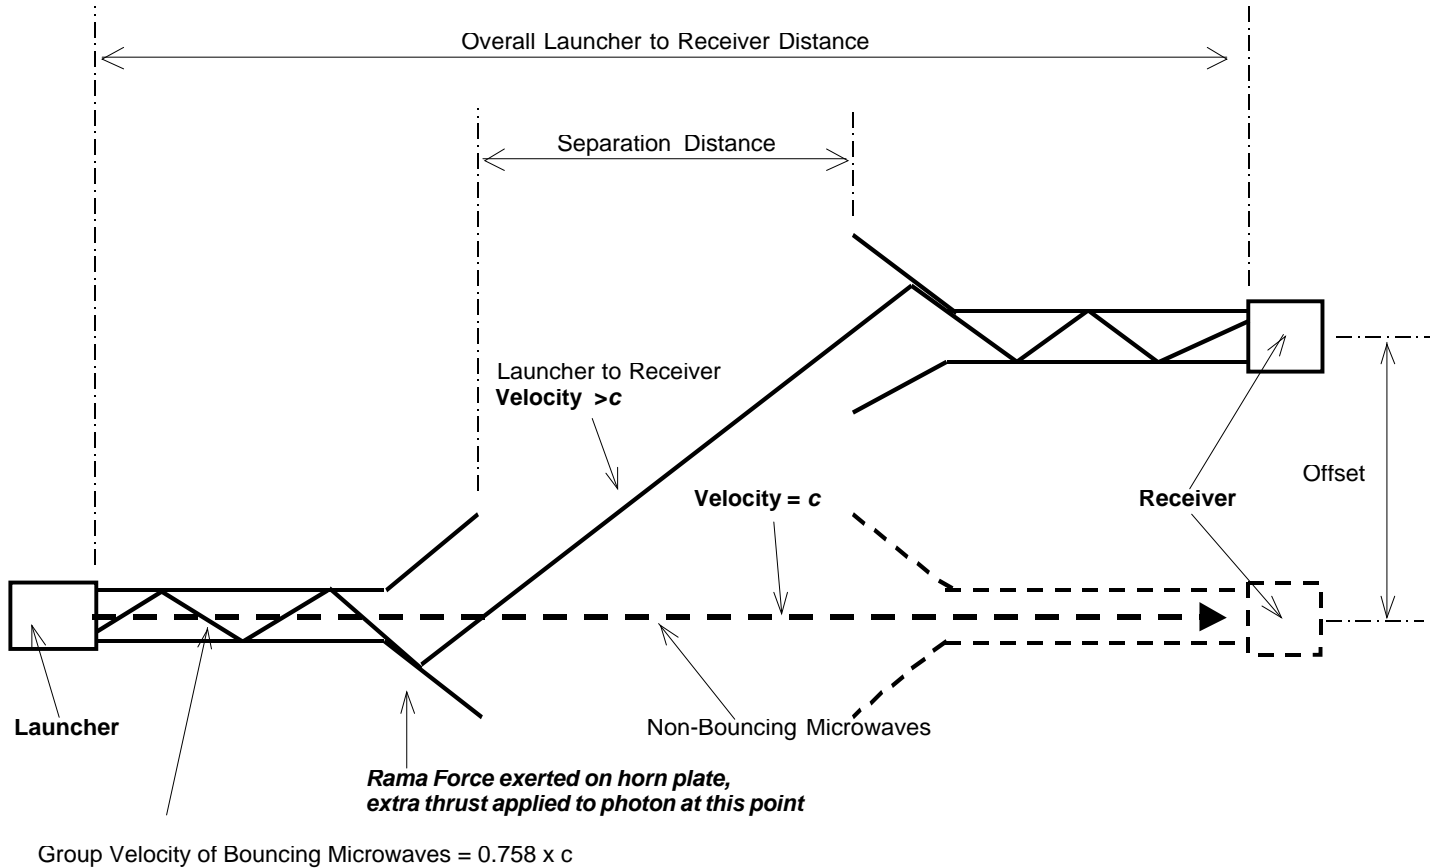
Overall Launcher to Receiver Distance

Separation Distance

Launcher to Receiver
**Velocity >*c***

**Velocity = *c***

**Receiver**

Offset

**Launcher**

Non-Bouncing Microwaves

***Rama Force exerted on horn plate, extra thrust applied to photon at this point***

Group Velocity of Bouncing Microwaves = 0.758 x c